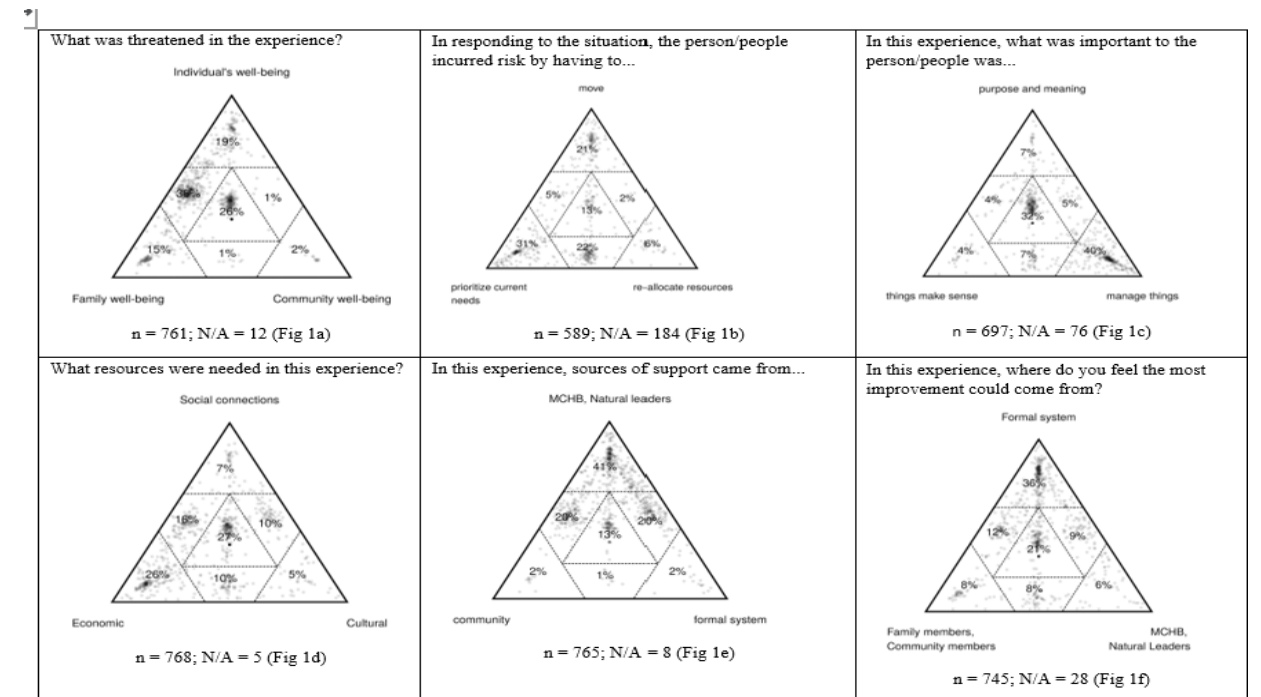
| What was threatened in the experience? Individual's well-being 19% 30% 26% 1% 15% 1% 2% Family well-being Community well-being n = 761; N/A = 12 (Fig 1a) | In responding to the situation, the person/people incurred risk by having to... move 21% 5% 13% 2% 31% 22% 6% prioritize current needs re-allocate resources n = 589; N/A = 184 (Fig 1b) | In this experience, what was important to the person/people was... purpose and meaning 7% 4% 32% 5% 4% 7% 40% things make sense manage things n = 697; N/A = 76 (Fig 1c) |
|---|---|---|
| What resources were needed in this experience? Social connections 7% 18% 27% 10% 26% 10% 5% Economic Cultural n = 768; N/A = 5 (Fig 1d) | In this experience, sources of support came from... MCHB, Natural leaders 41% 20% 13% 20% 2% 1% 2% community formal system n = 765; N/A = 8 (Fig 1e) | In this experience, where do you feel the most improvement could come from? Formal system 36% 12% 21% 9% 8% 8% 6% Family members, Community members MCHB, Natural Leaders n = 745; N/A = 28 (Fig 1f) |